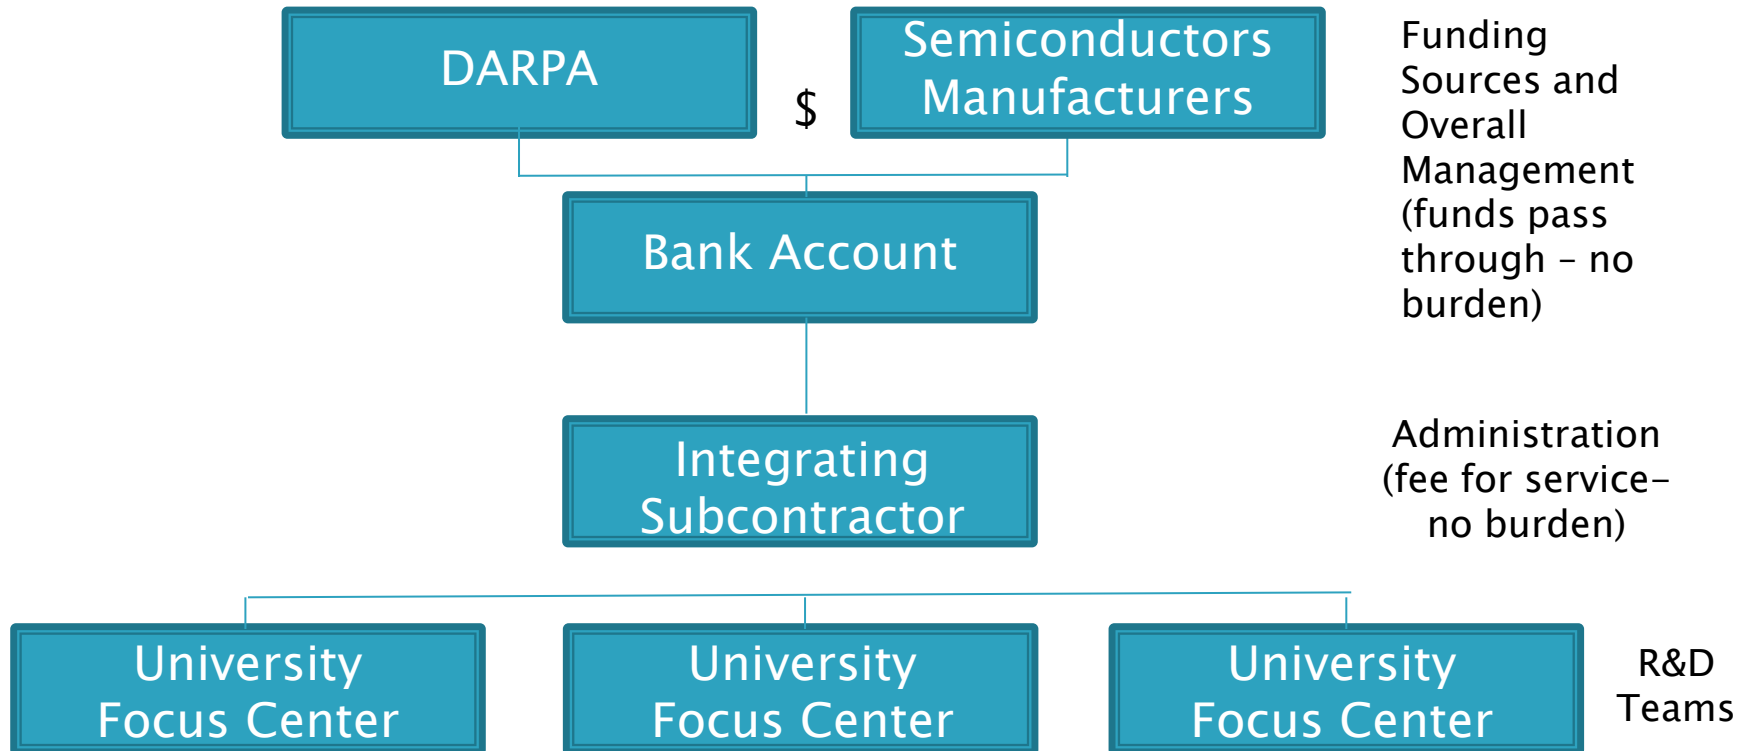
DARPA

$

Semiconductors Manufacturers

Funding Sources and Overall Management (funds pass through – no burden)

Bank Account

Integrating Subcontractor

Administration (fee for service– no burden)

University Focus Center

University Focus Center

University Focus Center

R&D Teams